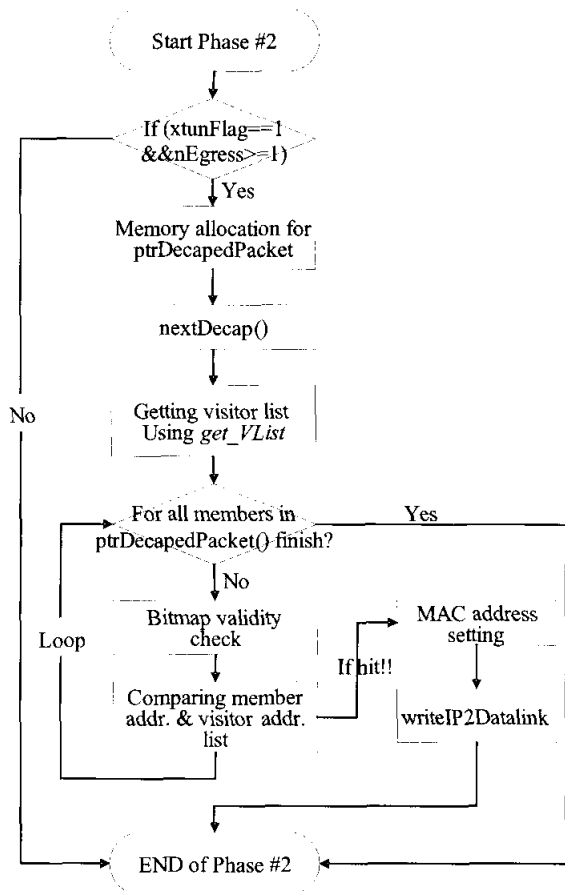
Start Phase #2

If (xtunFlag==1 &&nEgress>=1)

Yes

Memory allocation for ptrDecapedPacket

nextDecap()

No

Getting visitor list Using *get_VList*

For all members in ptrDecapedPacket() finish?

Yes

No

Bitmap validity check

Loop

MAC address setting

If hit!!

Comparing member addr. & visitor addr. list

writeIP2Datalink

END of Phase #2